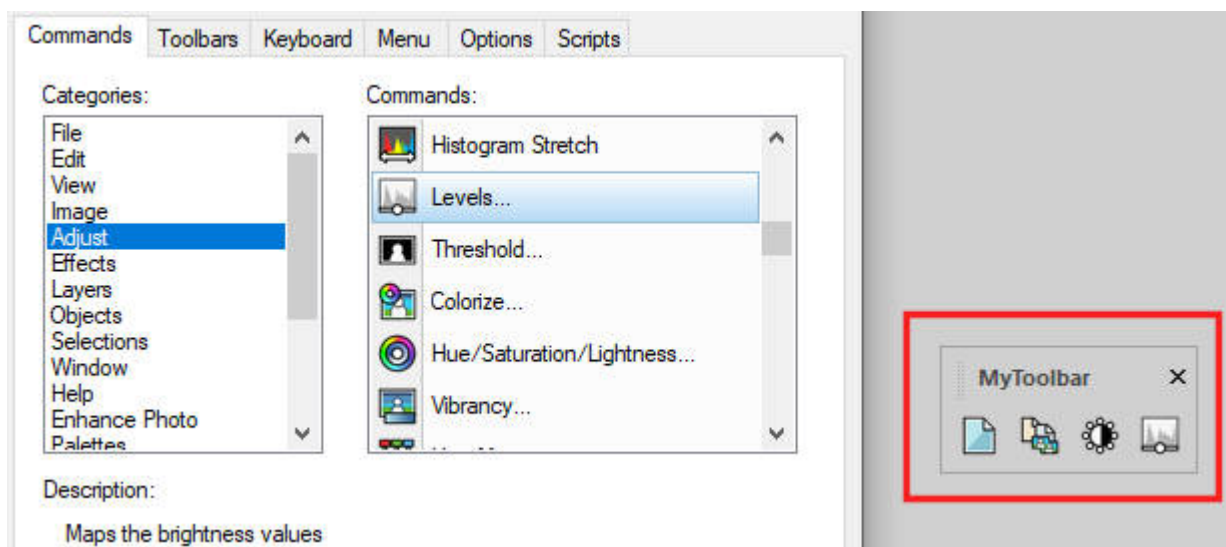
Commands Toolbars Keyboard Menu Options Scripts

Categories:

File
Edit
View
Image
Adjust
Effects
Layers
Objects
Selections
Window
Help
Enhance Photo
Palettes

Commands:

Histogram Stretch
Levels...
Threshold...
Colorize...
Hue/Saturation/Lightness...
Vibrancy...
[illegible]

Description:

Maps the brightness values

MyToolbar ×